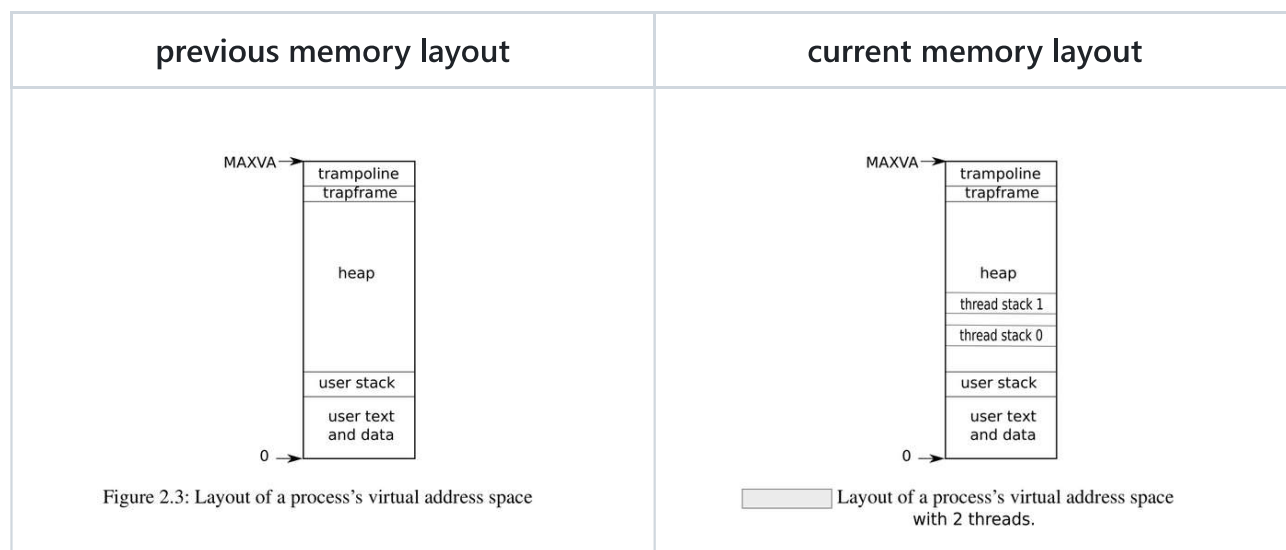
| previous memory layout | current memory layout |
|---|---|
| MAXVA trampoline trapframe heap user stack user text and data 0 Figure 2.3: Layout of a process's virtual address space | MAXVA trampoline trapframe heap thread stack 1 thread stack 0 user stack user text and data 0 Layout of a process's virtual address space with 2 threads. |